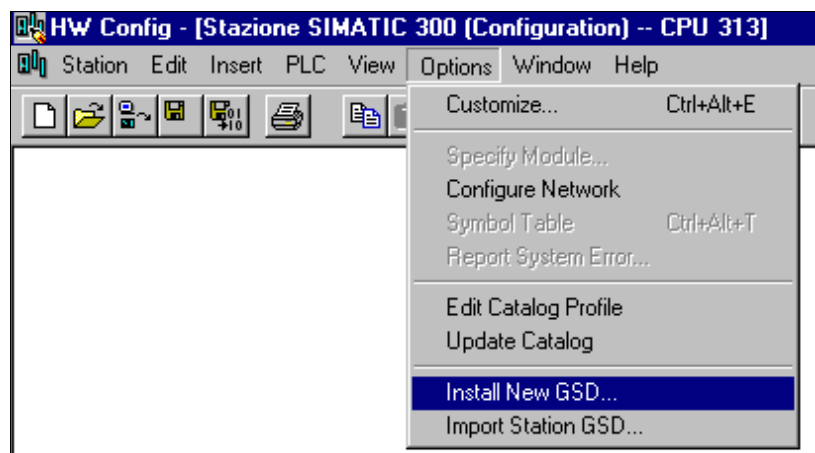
HW Config - [Stazione SIMATIC 300 (Configuration) -- CPU 313]

Station Edit Insert PLC View Options Window Help

Customize... Ctrl+Alt+E

Specify Module...

Configure Network

Symbol Table Ctrl+Alt+T

Report System Error...

Edit Catalog Profile

Update Catalog

Install New GSD...

Import Station GSD...